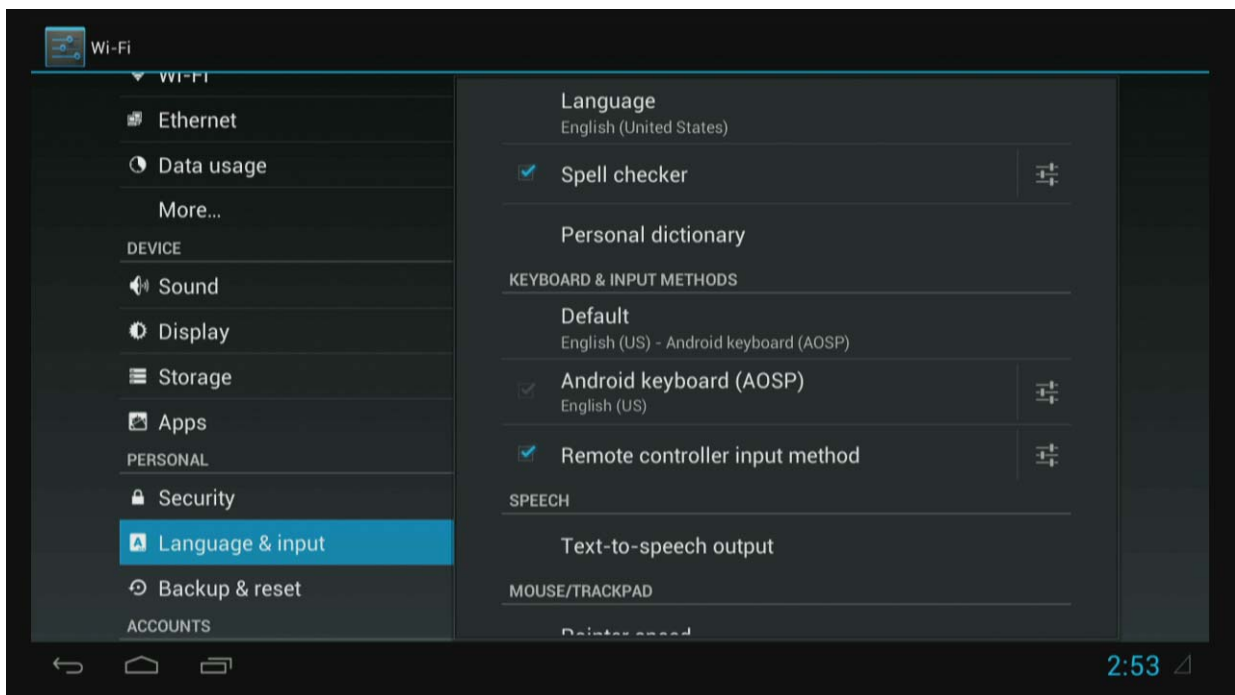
Wi-Fi

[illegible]
Ethernet
Data usage
More...
DEVICE
Sound
Display
Storage
Apps
PERSONAL
Security
Language & input
Backup & reset
ACCOUNTS

Language
English (United States)
Spell checker
Personal dictionary
KEYBOARD & INPUT METHODS
Default
English (US) - Android keyboard (AOSP)
Android keyboard (AOSP)
English (US)
Remote controller input method
SPEECH
Text-to-speech output
MOUSE/TRACKPAD
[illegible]

2:53